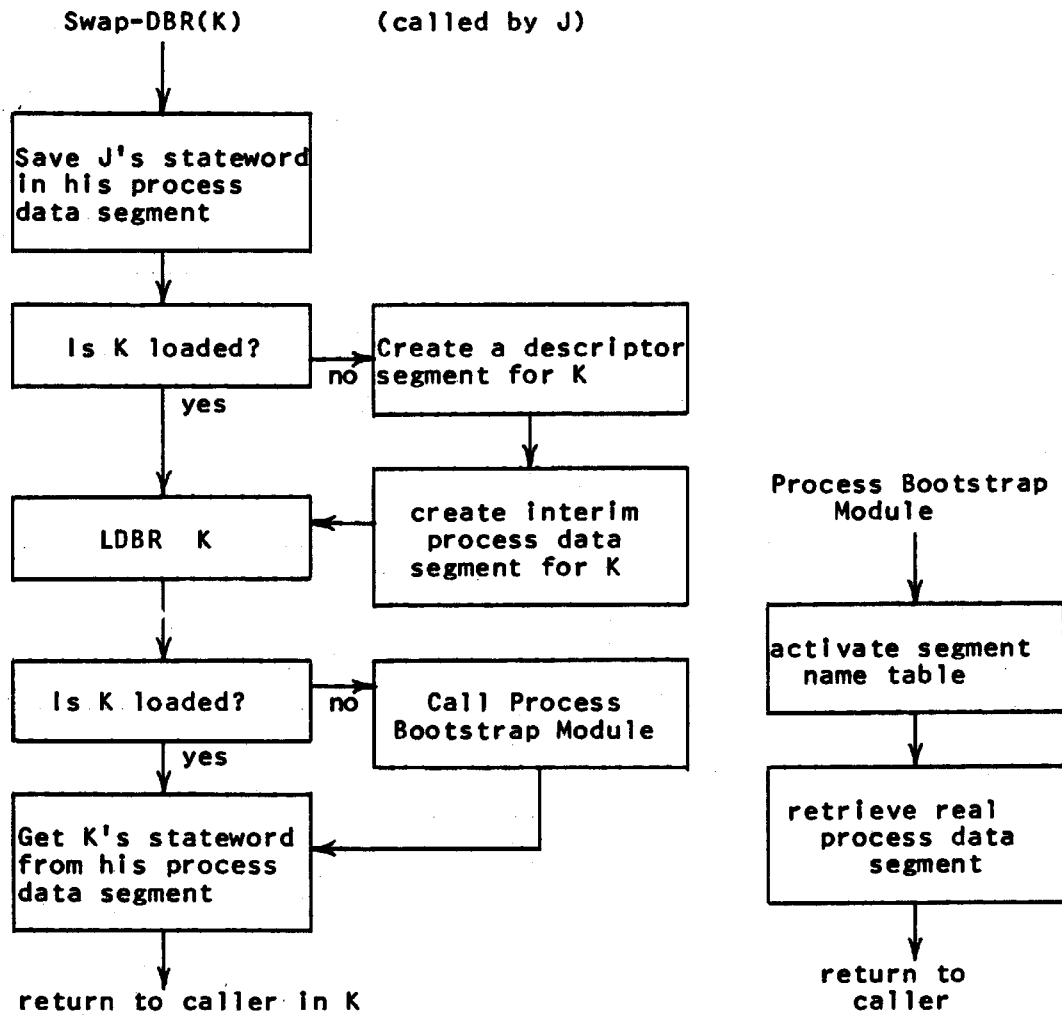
Swap-DBR(K) (called by J)

Save J's stateword in his process data segment

Is K loaded?

no

Create a descriptor segment for K

yes

LDBR K

create interim process data segment for K

Is K loaded?

no

Call Process Bootstrap Module

yes

Get K's stateword from his process data segment

return to caller in K

Process Bootstrap Module

activate segment name table

retrieve real process data segment

return to caller